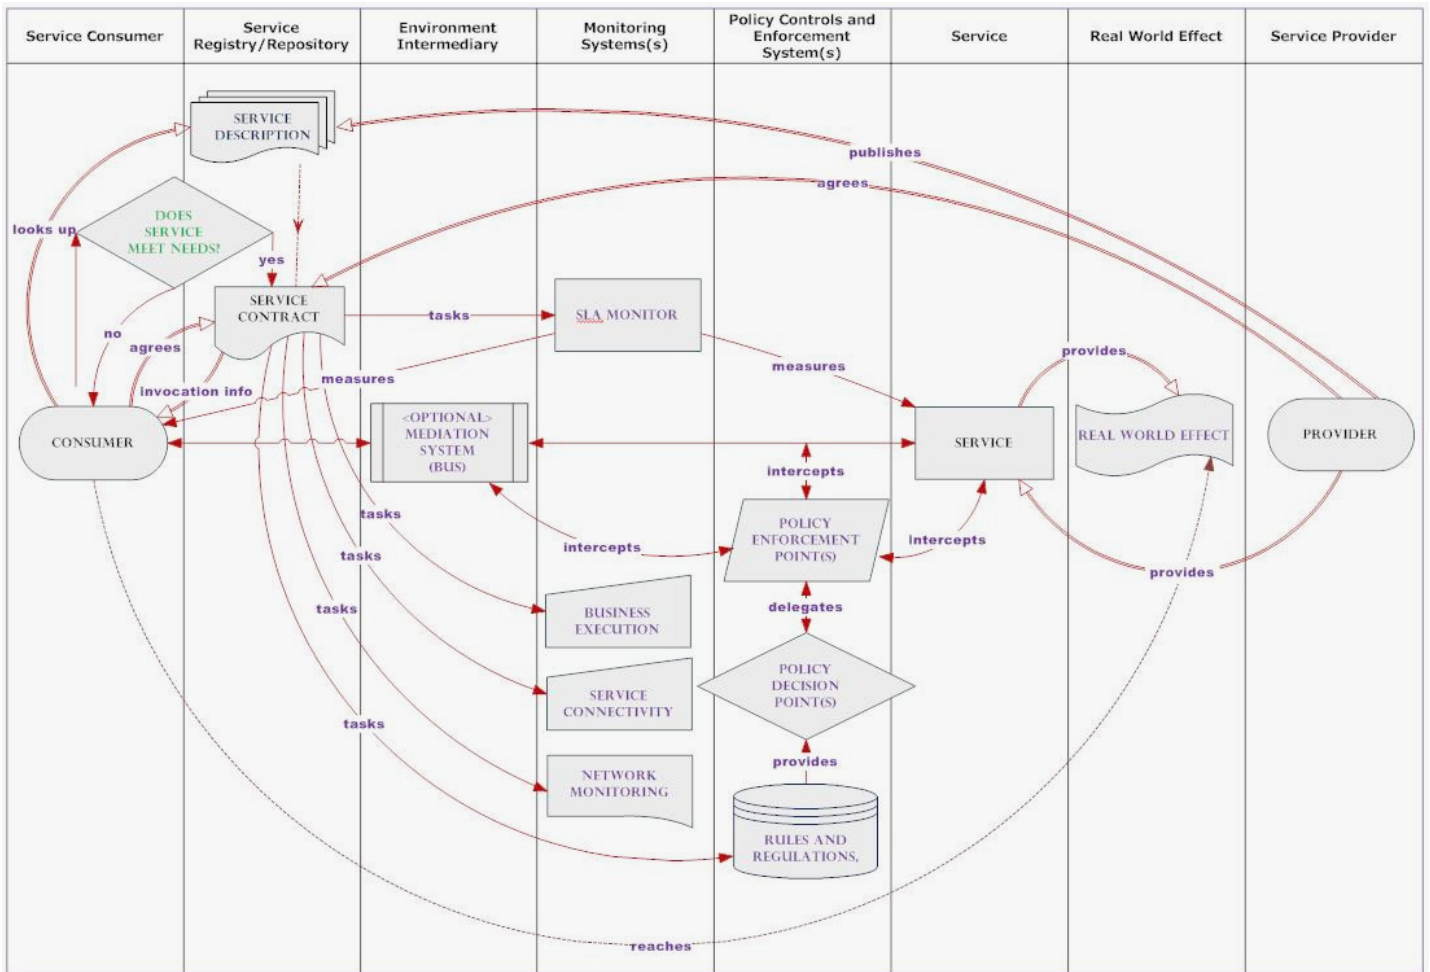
Service Consumer

Service Registry/Repository

Environment Intermediary

Monitoring Systems(s)

Policy Controls and Enforcement System(s)

Service

Real World Effect

Service Provider

SERVICE DESCRIPTION

publishes

agrees

looks up

DOES SERVICE MEET NEEDS?

yes

no

SERVICE CONTRACT

tasks

SLA MONITOR

agrees

measures

provides

invocation info

measures

CONSUMER

<OPTIONAL> MEDIATION SYSTEM (BUS)

SERVICE

REAL WORLD EFFECT

PROVIDER

intercepts

tasks

intercepts

POLICY ENFORCEMENT POINT(S)

intercepts

tasks

provides

tasks

delegates

BUSINESS EXECUTION

SERVICE CONNECTIVITY

POLICY DECISION POINT(S)

tasks

NETWORK MONITORING

provides

RULES AND REGULATIONS,

reaches